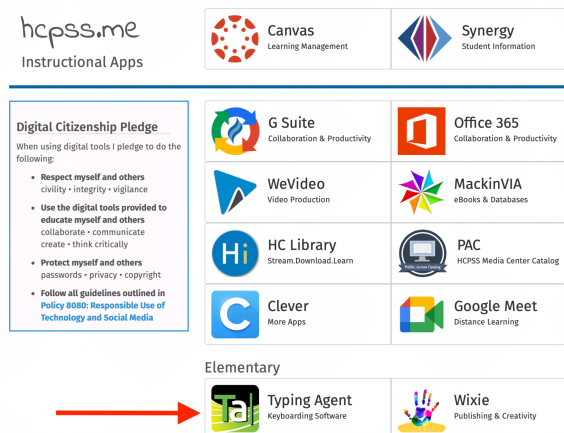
hcpss.me
Instructional Apps

Canvas
Learning Management

Synergy
Student Information

Digital Citizenship Pledge

When using digital tools I pledge to do the following:

- Respect myself and others
civility • integrity • vigilance
- Use the digital tools provided to educate myself and others
collaborate • communicate
create • think critically
- Protect myself and others
passwords • privacy • copyright
- Follow all guidelines outlined in Policy 8080: Responsible Use of Technology and Social Media

G Suite
Collaboration & Productivity

Office 365
Collaboration & Productivity

WeVideo
Video Production

MackinVIA
eBooks & Databases

Hi
HC Library
Stream.Download.Learn

Public Access Catalog
PAC
HCPSS Media Center Catalog

C
Clever
More Apps

Google Meet
Distance Learning

Elementary

Ta
Typing Agent
Keyboarding Software

Wixie
Publishing & Creativity